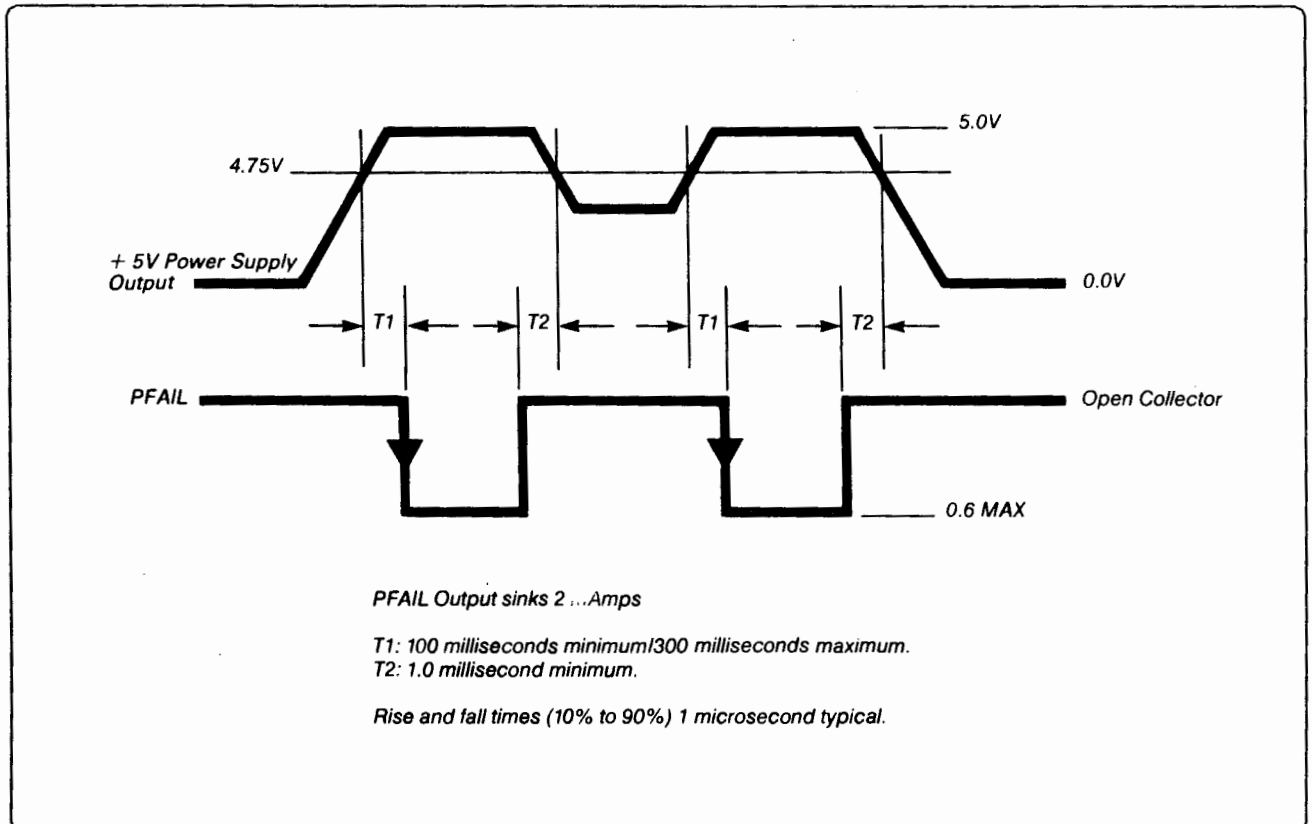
5.0V

4.75V

+ 5V Power Supply Output

0.0V

T1

T2

T1

T2

PFAIL

Open Collector

0.6 MAX

PFAIL Output sinks 2 ...Amps

T1: 100 milliseconds minimuml300 milliseconds maximum.
T2: 1.0 millisecond minimum.

Rise and fall times (10% to 90%) 1 microsecond typical.